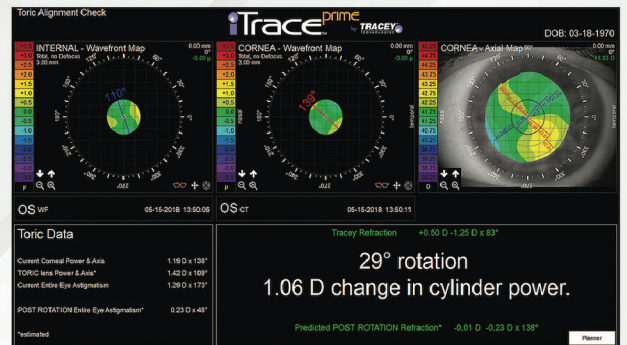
Toric Alignment Check

iTrace prime by TRACEY TECHNOLOGIES

DOB: 03-18-1970

INTERNAL - Wavefront Map
Total, no Defocus
3.00 mm
0.00 mm
0°
-0.00 μ

+3.0
+2.5
+2.0
+1.5
+1.0
+0.5
0.0
-0.5
-1.0
-1.5
-2.0
-2.5
-3.0
μ

110°

CORNEA - Wavefront Map
Total, no Defocus
3.00 mm
0.00 mm
0°
-0.00 μ

+3.0
+2.5
+2.0
+1.5
+1.0
+0.5
0.0
-0.5
-1.0
-1.5
-2.0
-2.5
-3.0
μ

139°

CORNEA - Axial Map
0.00 mm
0°
41.83 D

46.25
45.50
44.75
44.00
43.25
42.50
41.75
41.00
40.25
39.50
38.75
38.00
37.25
D

temporal

OS WF 05-15-2018 13:50:06

OS CT 05-15-2018 13:50:11

Toric Data

Current Corneal Power & Axis 1.19 D x 138°
TORIC lens Power & Axis* 1.42 D x 109°
Current Entire Eye Astigmatism 1.29 D x 173°

POST ROTATION Entire Eye Astigmatism* 0.23 D x 48°

*estimated

Tracey Refraction +0.50 D -1.25 D x 83°

29° rotation
1.06 D change in cylinder power.

Predicted POST ROTATION Refraction* -0.01 D -0.23 D x 138°

Planner